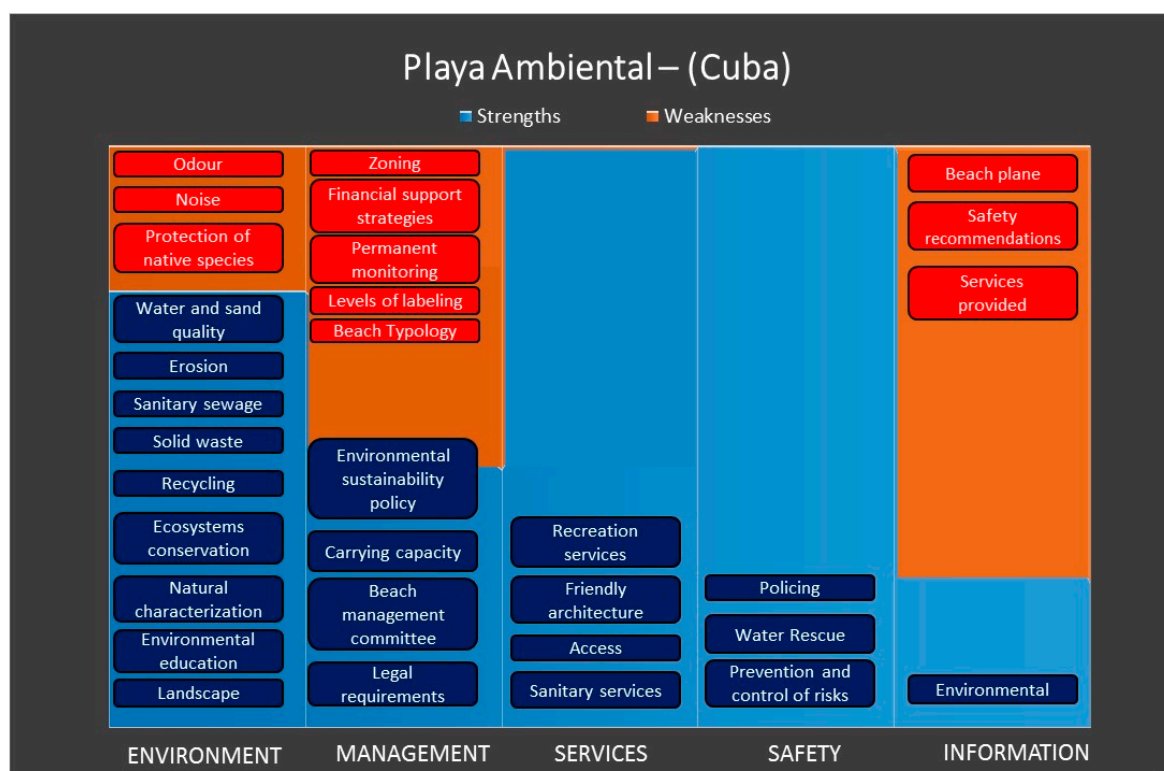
Playa Ambiental – (Cuba)

Strengths
Weaknesses

Odour
Noise
Protection of native species
Water and sand quality
Erosion
Sanitary sewage
Solid waste
Recycling
Ecosystems conservation
Natural characterization
Environmental education
Landscape

Zoning
Financial support strategies
Permanent monitoring
Levels of labeling
Beach Typology
Environmental sustainability policy
Carrying capacity
Beach management committee
Legal requirements

Recreation services
Friendly architecture
Access
Sanitary services

Policing
Water Rescue
Prevention and control of risks

Beach plane
Safety recommendations
Services provided
Environmental

ENVIRONMENT
MANAGEMENT
SERVICES
SAFETY
INFORMATION